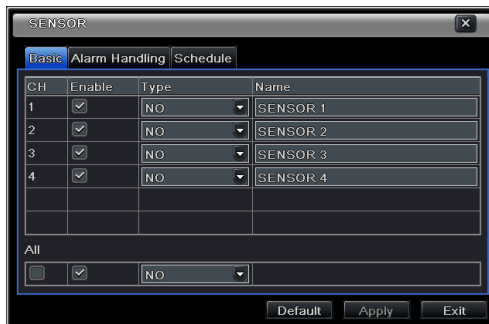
SENSOR

Basic Alarm Handling Schedule

| CH | Enable | Type | Name |
|---|---|---|---|
| 1 | ☑ | NO | SENSOR 1 |
| 2 | ☑ | NO | SENSOR 2 |
| 3 | ☑ | NO | SENSOR 3 |
| 4 | ☑ | NO | SENSOR 4 |
| | | | |
| | | | |

All

| ☐ | ☑ | NO | |
|---|---|---|---|

Default Apply Exit